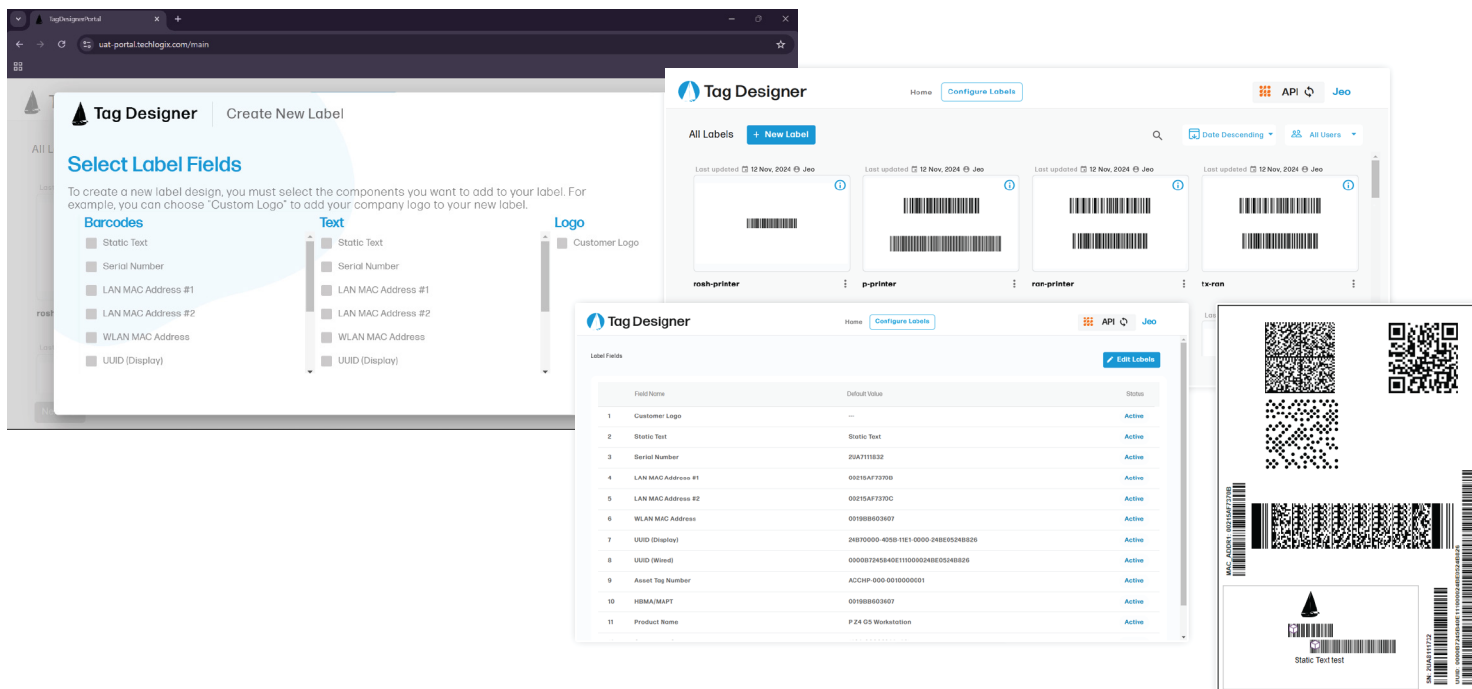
TagDesignerPortal

uat-portal.techlogix.com/main

Tag Designer | Create New Label

Select Label Fields

To create a new label design, you must select the components you want to add to your label. For example, you can choose "Custom Logo" to add your company logo to your new label.

Barcodes
Static Text
Serial Number
LAN MAC Address #1
LAN MAC Address #2
WLAN MAC Address
UUID (Display)

Text
Static Text
Serial Number
LAN MAC Address #1
LAN MAC Address #2
WLAN MAC Address
UUID (Display)

Logo
Customer Logo

Tag Designer

Home Configure Labels

API Jeo

All Labels + New Label

Date Descending All Users

Last updated 12 Nov, 2024 Jeo
rosh-printer

Last updated 12 Nov, 2024 Jeo
p-printer

Last updated 12 Nov, 2024 Jeo
ran-printer

Last updated 12 Nov, 2024 Jeo
tx-ran

Tag Designer

Home Configure Labels

API Jeo

Label Fields

Edit Labels

| | Field Name | Default Value | Status |
|---|---|---|---|
| 1 | Customer Logo | — | Active |
| 2 | Static Text | Static Text | Active |
| 3 | Serial Number | 2UA7111832 | Active |
| 4 | LAN MAC Address #1 | 00215AF7370B | Active |
| 5 | LAN MAC Address #2 | 00215AF7370C | Active |
| 6 | WLAN MAC Address | 0019BB603607 | Active |
| 7 | UUID (Display) | 24B70000-405B-11E1-0000-24BE0524B826 | Active |
| 8 | UUID (Wired) | 0000B7245840E111000024BE0524B826 | Active |
| 9 | Asset Tag Number | ACCHP-000-0010000001 | Active |
| 10 | HBMA/MAPT | 0019BB603607 | Active |
| 11 | Product Name | P Z4 G5 Workstation | Active |

MAC_ADDR1: 00215AF7370B

Static Text test

SN: 2UA7111732